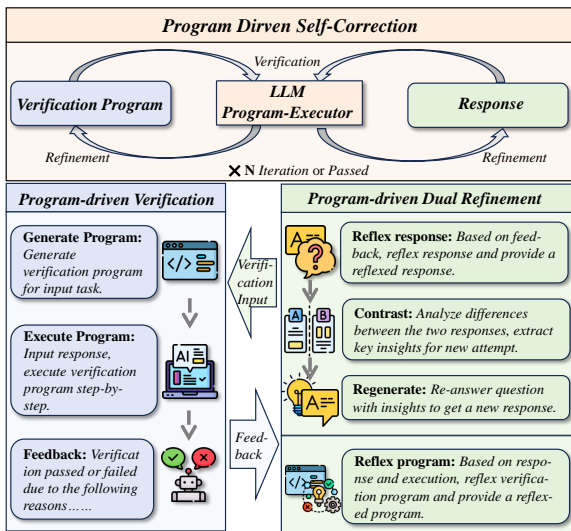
Program Dirven Self-Correction

Verification

Verification Program

LLM Program-Executor

Response

Refinement

× N Iteration or Passed

Refinement

Program-driven Verification

Generate Program: Generate verification program for input task.

</>

Execute Program: Input response, execute verification program step-by-step.

AI

Feedback: Verification passed or failed due to the following reasons……

Verification Input

Feedback

Program-driven Dual Refinement

A

?

Reflex response: Based on feedback, reflex response and provide a reflexed response.

A

B

Contrast: Analyze differences between the two responses, extract key insights for new attempt.

A

Regenerate: Re-answer question with insights to get a new response.

</>

Reflex program: Based on response and execution, reflex verification program and provide a reflexed program.